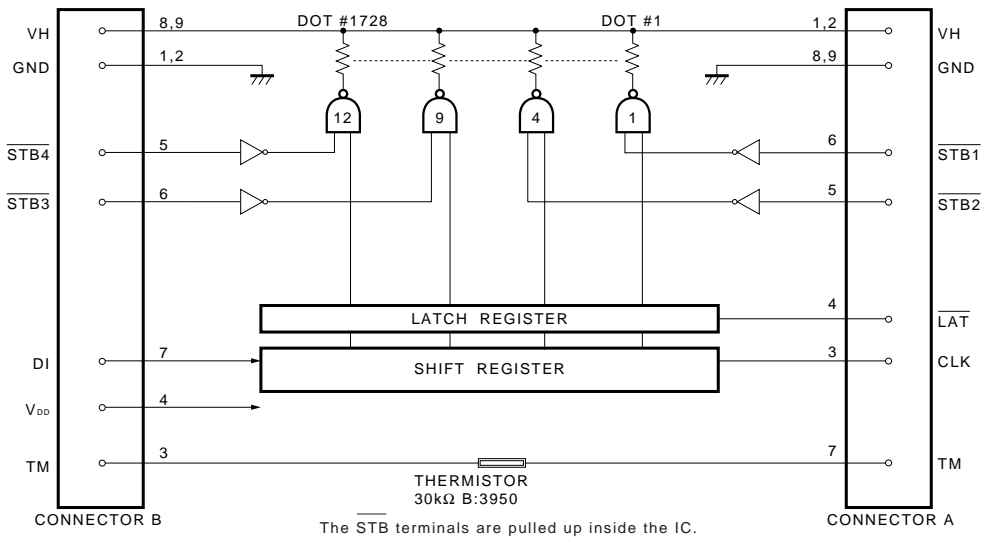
VH
GND
$\overline{STB4}$
$\overline{STB3}$
DI
$V_{DD}$
TM

8,9
1,2
5
6
7
4
3

DOT #1728
DOT #1

12
9
4
1

1,2
8,9
6
5
4
3
7

VH
GND
$\overline{STB1}$
$\overline{STB2}$
$\overline{LAT}$
CLK
TM

LATCH REGISTER
SHIFT REGISTER

THERMISTOR
30kΩ B:3950

CONNECTOR B
The $\overline{STB}$ terminals are pulled up inside the IC.
CONNECTOR A